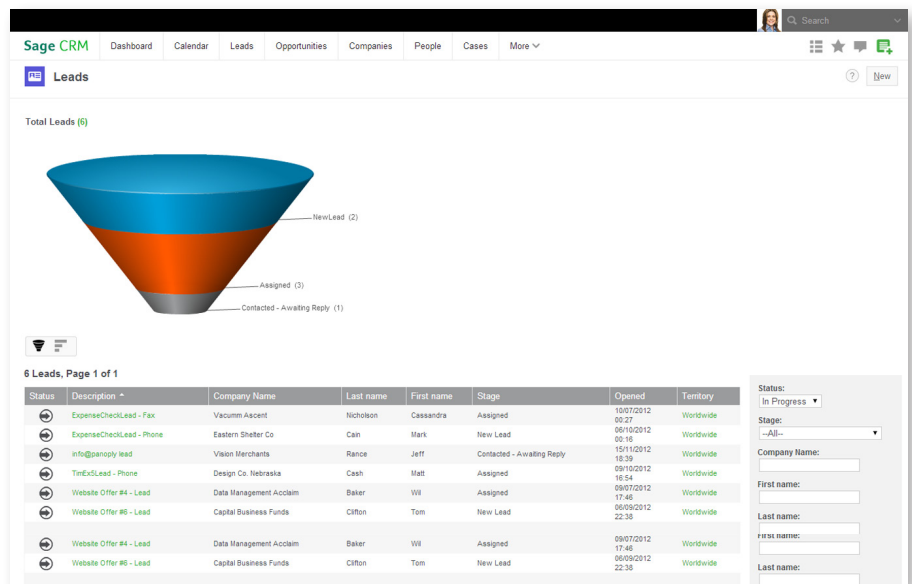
Search

Sage CRM Dashboard Calendar Leads Opportunities Companies People Cases More

Leads

New

Total Leads (6)

NewLead (2)

Assigned (3)

Contacted - Awaiting Reply (1)

6 Leads, Page 1 of 1

| Status | Description | Company Name | Last name | First name | Stage | Opened | Territory |
|---|---|---|---|---|---|---|---|
| | ExpenseCheckLead - Fax | Vacumm Ascent | Nicholson | Cassandra | Assigned | 10/07/2012 00:27 | Worldwide |
| | ExpenseCheckLead - Phone | Eastern Shelter Co | Cain | Mark | New Lead | 06/10/2012 00:16 | Worldwide |
| | info@panoply lead | Vision Merchants | Rance | Jeff | Contacted - Awaiting Reply | 15/11/2012 18:39 | Worldwide |
| | TimExSLead - Phone | Design Co. Nebraska | Cash | Matt | Assigned | 09/10/2012 16:54 | Worldwide |
| | Website Offer #4 - Lead | Data Management Acclaim | Baker | Wil | Assigned | 09/07/2012 17:46 | Worldwide |
| | Website Offer #6 - Lead | Capital Business Funds | Clifton | Tom | New Lead | 06/09/2012 22:38 | Worldwide |
| | Website Offer #4 - Lead | Data Management Acclaim | Baker | Wil | Assigned | 09/07/2012 17:46 | Worldwide |
| | Website Offer #6 - Lead | Capital Business Funds | Clifton | Tom | New Lead | 06/09/2012 22:38 | Worldwide |

Status:
In Progress
Stage:
--All--
Company Name:
First name:
Last name:
First name:
Last name: